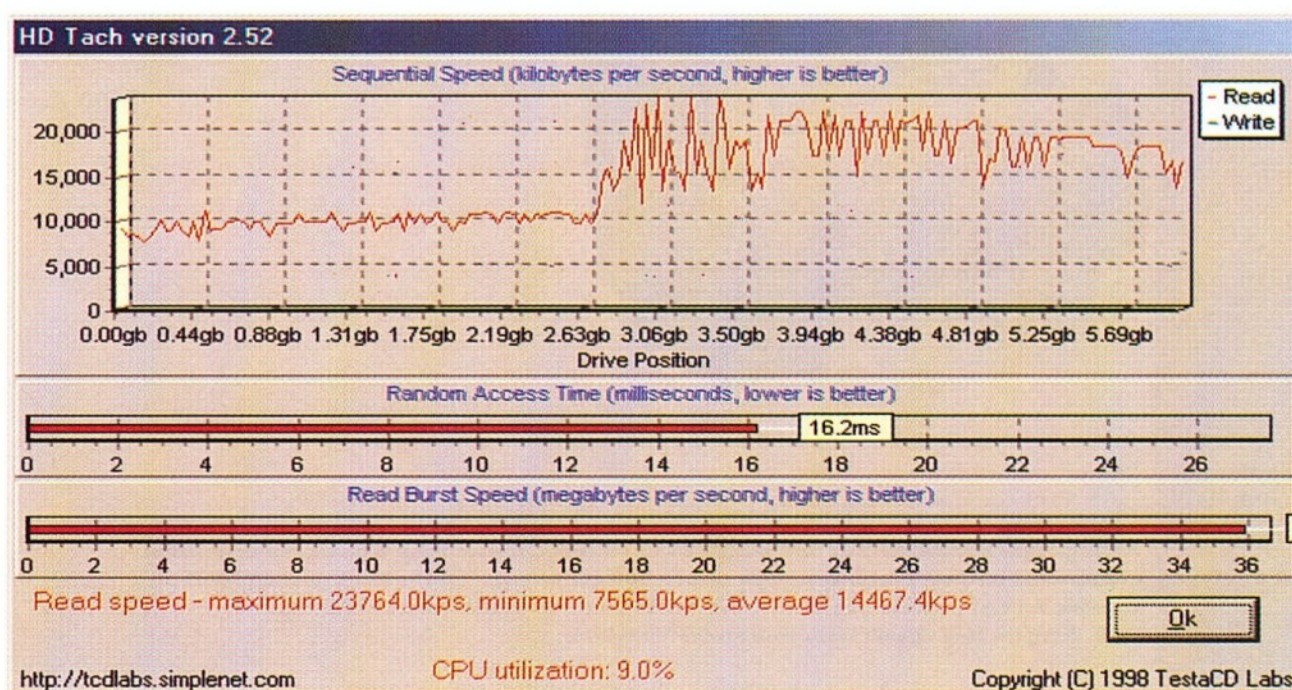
HD Tach version 2.52

Sequential Speed (kilobytes per second, higher is better)

- Read
- Write

20,000
15,000
10,000
5,000
0

0.00gb 0.44gb 0.88gb 1.31gb 1.75gb 2.19gb 2.63gb 3.06gb 3.50gb 3.94gb 4.38gb 4.81gb 5.25gb 5.69gb

Drive Position

Random Access Time (milliseconds, lower is better)

16.2ms

0 2 4 6 8 10 12 14 16 18 20 22 24 26

Read Burst Speed (megabytes per second, higher is better)

0 2 4 6 8 10 12 14 16 18 20 22 24 26 28 30 32 34 36

Read speed - maximum 23764.0kps, minimum 7565.0kps, average 14467.4kps

Ok

http://tcdlabs.simplenet.com

CPU utilization: 9.0%

Copyright (C) 1998 TestaCD Labs